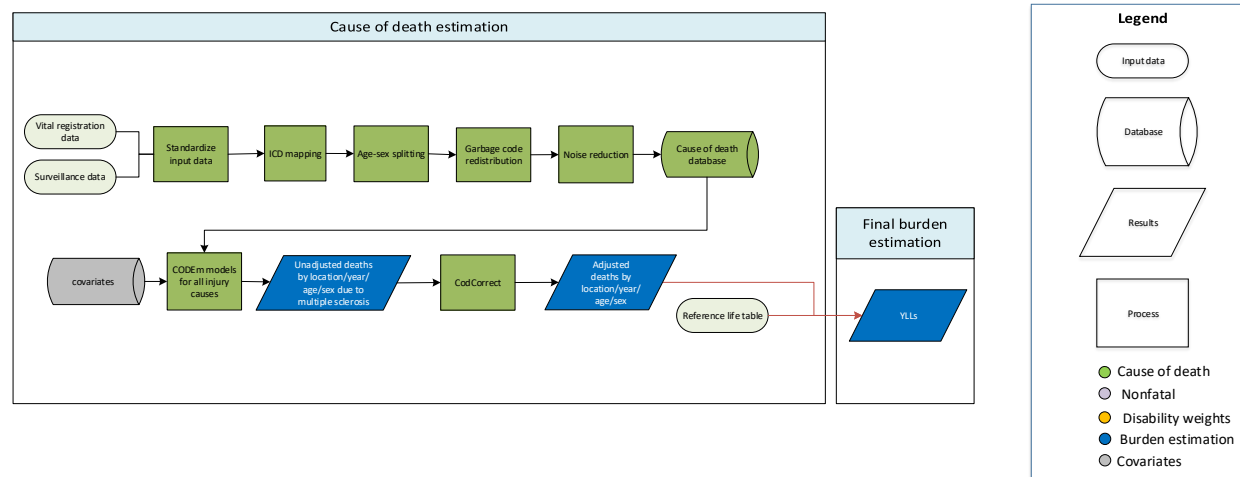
Cause of death estimation

Vital registration data

Surveillance data

Standardize input data

ICD mapping

Age-sex splitting

Garbage code redistribution

Noise reduction

Cause of death database

covariates

CODEm models for all injury causes

Unadjusted deaths by location/year/ age/sex due to multiple sclerosis

CodCorrect

Adjusted deaths by location/year/ age/sex

Reference life table

Final burden estimation

YLLs

Legend

Input data

Database

Results

Process

Cause of death

Nonfatal

Disability weights

Burden estimation

Covariates